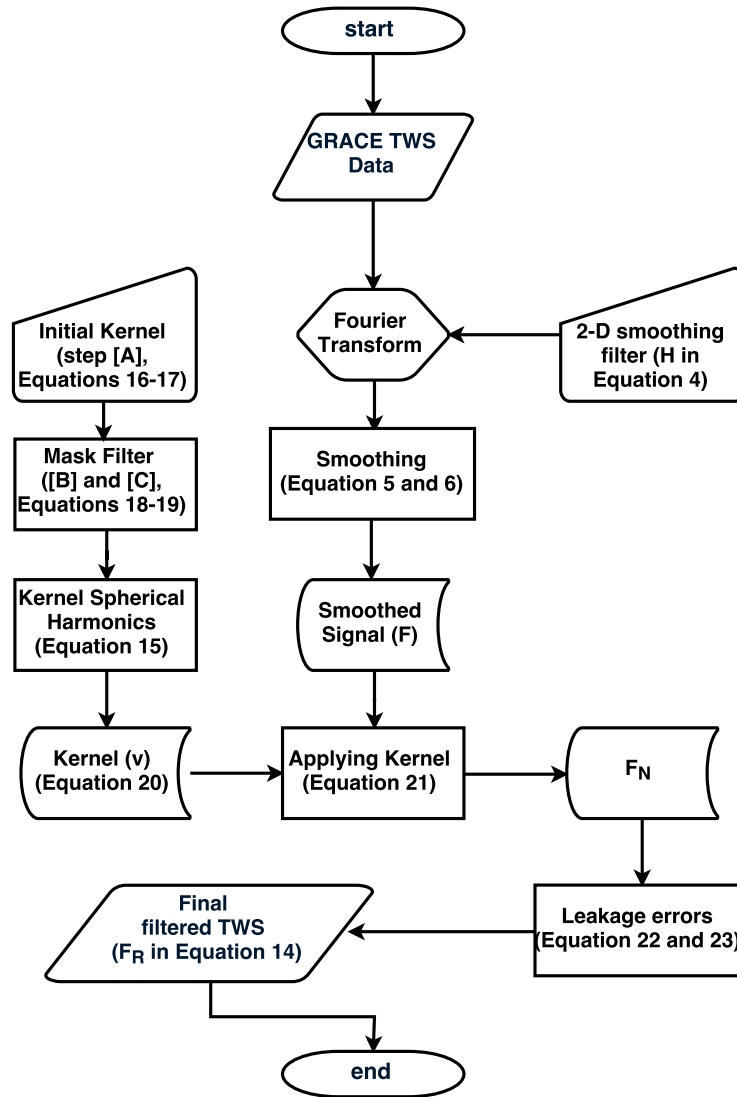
start

GRACE TWS Data

Initial Kernel (step [A], Equations 16-17)

Fourier Transform

2-D smoothing filter (H in Equation 4)

Mask Filter ([B] and [C], Equations 18-19)

Smoothing (Equation 5 and 6)

Kernel Spherical Harmonics (Equation 15)

Smoothed Signal (F)

Kernel (v) (Equation 20)

Applying Kernel (Equation 21)

$F_N$

Final filtered TWS ($F_R$ in Equation 14)

Leakage errors (Equation 22 and 23)

end